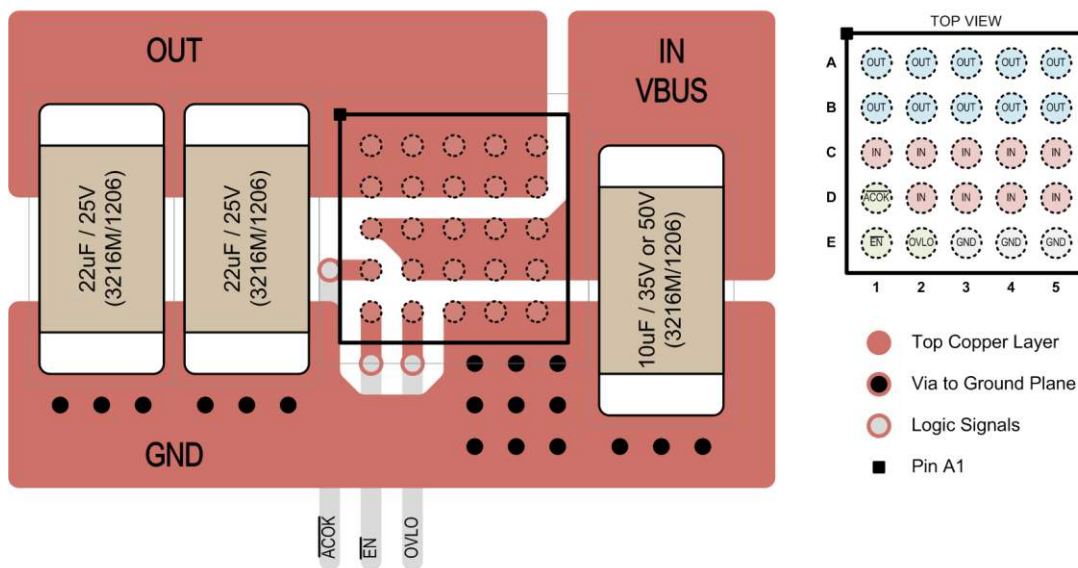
OUT

IN
VBUS

22uF / 25V
(3216M/1206)

22uF / 25V
(3216M/1206)

10uF / 35V or 50V
(3216M/1206)

GND

$\overline{ACOK}$

$\overline{EN}$

OVLO

TOP VIEW

| | 1 | 2 | 3 | 4 | 5 |
|---|---|---|---|---|---|
| A | OUT | OUT | OUT | OUT | OUT |
| B | OUT | OUT | OUT | OUT | OUT |
| C | IN | IN | IN | IN | IN |
| D | $\overline{ACOK}$ | IN | IN | IN | IN |
| E | $\overline{EN}$ | OVLO | GND | GND | GND |

Top Copper Layer

Via to Ground Plane

Logic Signals

Pin A1